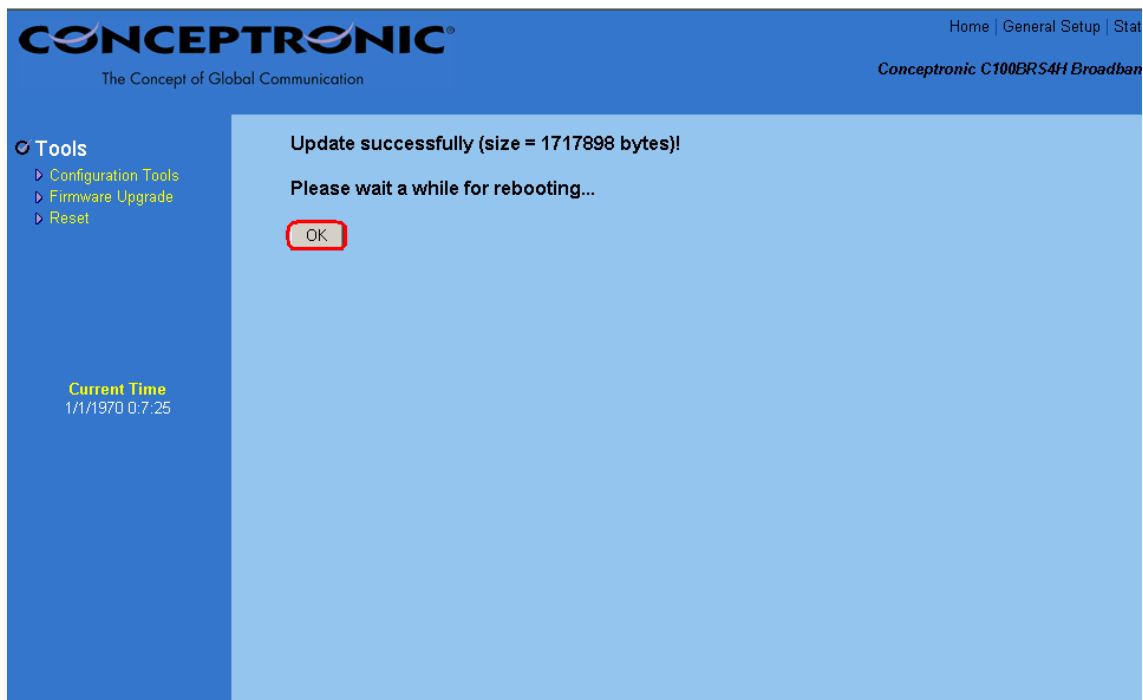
CONCEPTRONIC®
The Concept of Global Communication

Home | General Setup | Stat

Conceptronic C100BRS4H Broadban

Tools
Configuration Tools
Firmware Upgrade
Reset

Current Time
1/1/1970 0:7:25

Update successfully (size = 1717898 bytes)!

Please wait a while for rebooting...

OK